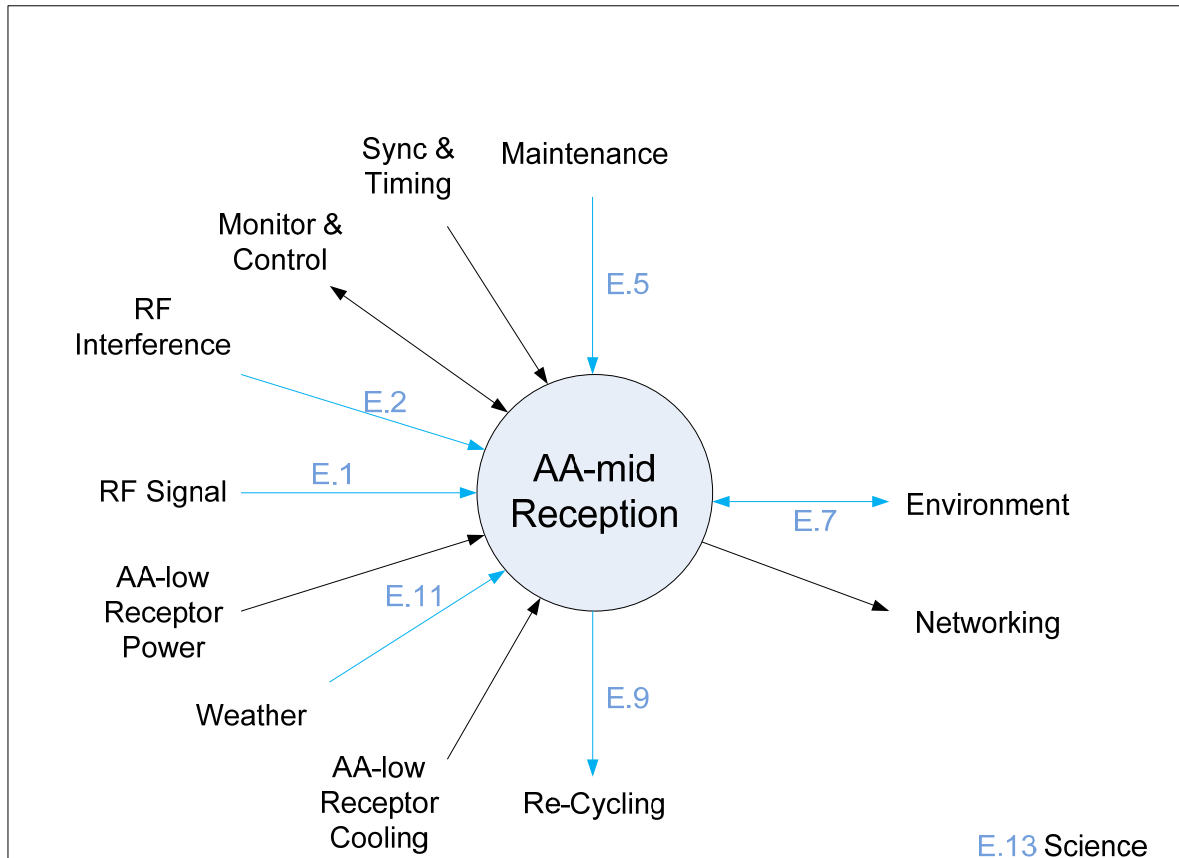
Sync & Timing

Maintenance

Monitor & Control

E.5

RF Interference

E.2

AA-mid Reception

RF Signal

E.1

Environment

E.7

AA-low Receptor Power

E.11

Networking

Weather

E.9

AA-low Receptor Cooling

Re-Cycling

E.13 Science